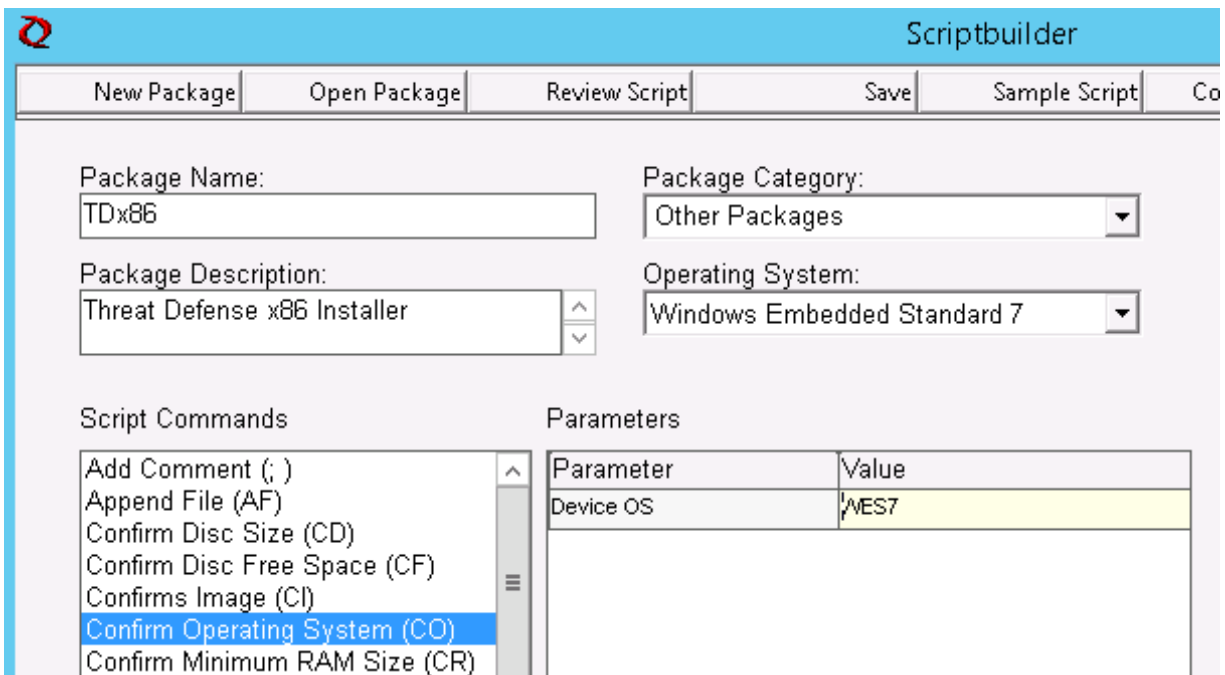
Scriptbuilder

New Package | Open Package | Review Script | Save | Sample Script | Co

Package Name:
TDx86

Package Category:
Other Packages

Package Description:
Threat Defense x86 Installer

Operating System:
Windows Embedded Standard 7

Script Commands
Add Comment (; )
Append File (AF)
Confirm Disc Size (CD)
Confirm Disc Free Space (CF)
Confirms Image (CI)
Confirm Operating System (CO)
Confirm Minimum RAM Size (CR)

Parameters

| Parameter | Value |
|---|---|
| Device OS | WES7 |